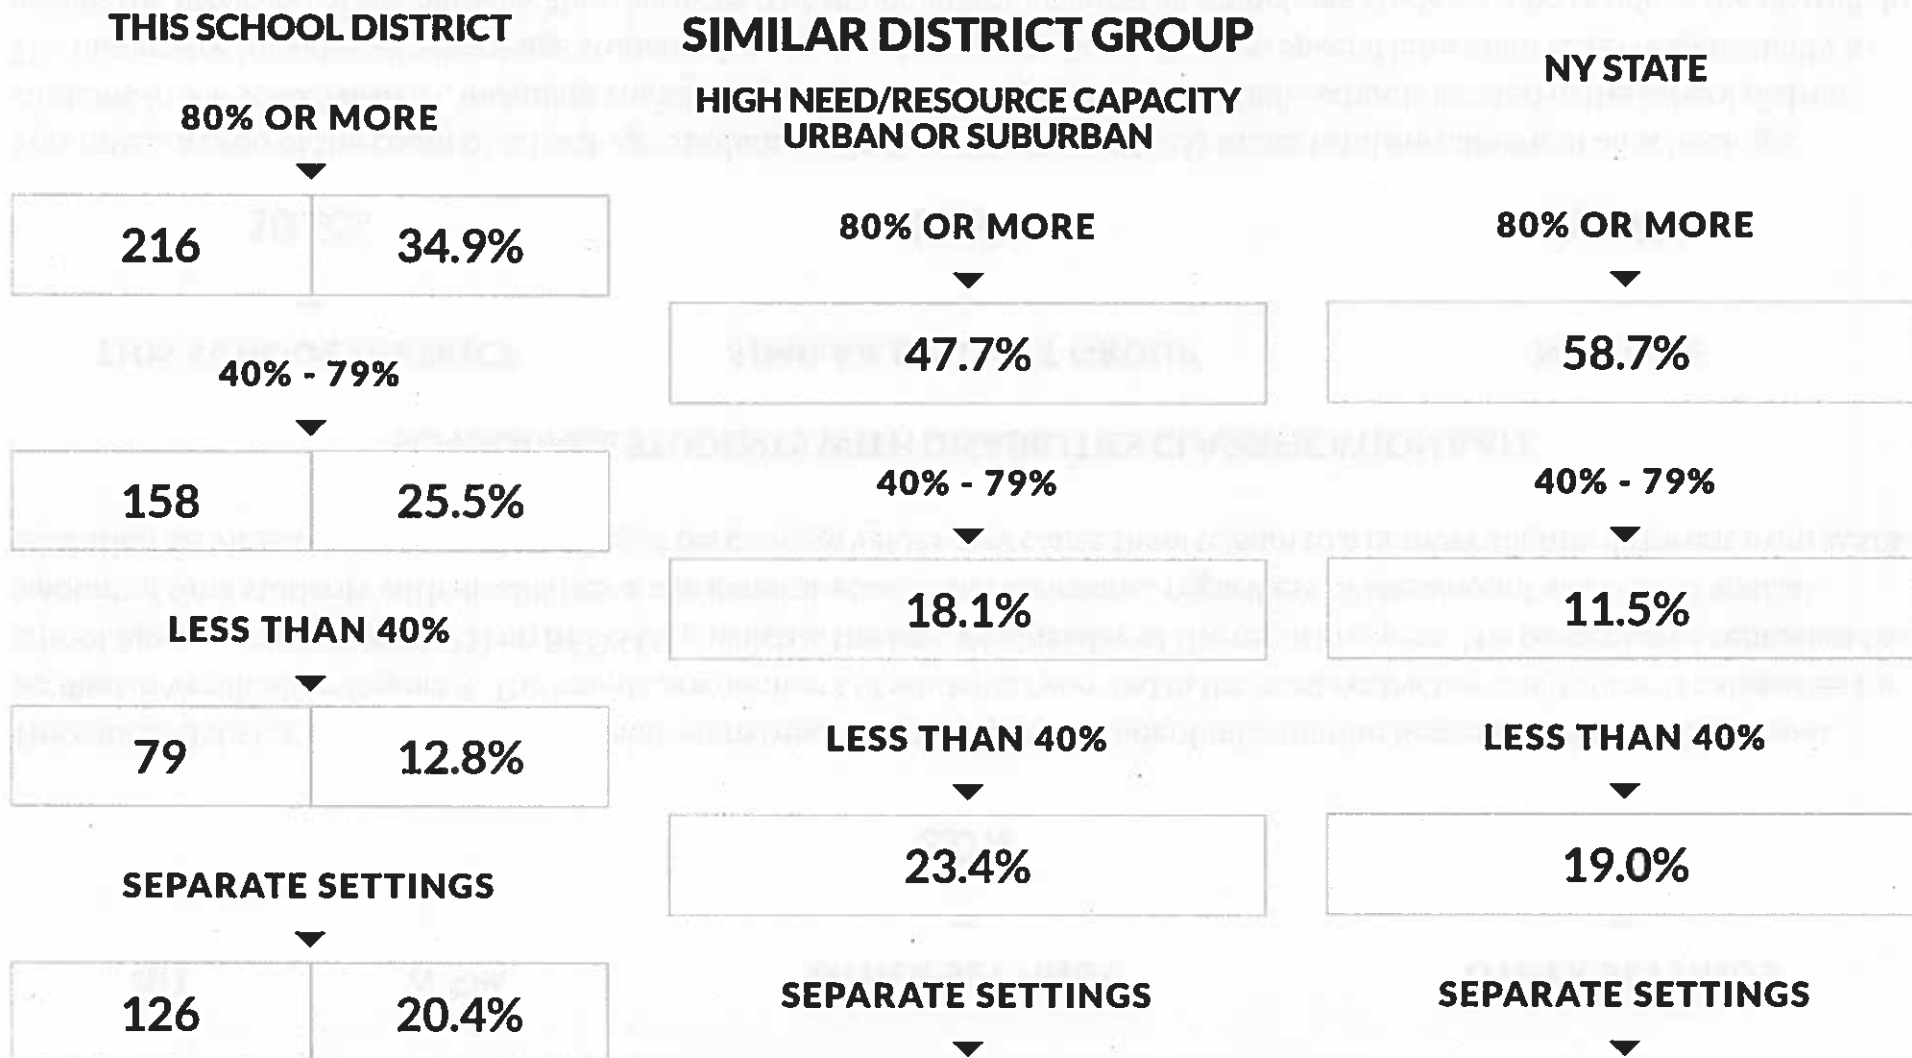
THIS SCHOOL DISTRICT

80% OR MORE

| 216 | 34.9% |
|---|---|

40% - 79%

| 158 | 25.5% |
|---|---|

LESS THAN 40%

| 79 | 12.8% |
|---|---|

SEPARATE SETTINGS

| 126 | 20.4% |
|---|---|

SIMILAR DISTRICT GROUP

HIGH NEED/RESOURCE CAPACITY URBAN OR SUBURBAN

80% OR MORE

47.7%

40% - 79%

18.1%

LESS THAN 40%

23.4%

SEPARATE SETTINGS

NY STATE

80% OR MORE

58.7%

40% - 79%

11.5%

LESS THAN 40%

19.0%

SEPARATE SETTINGS